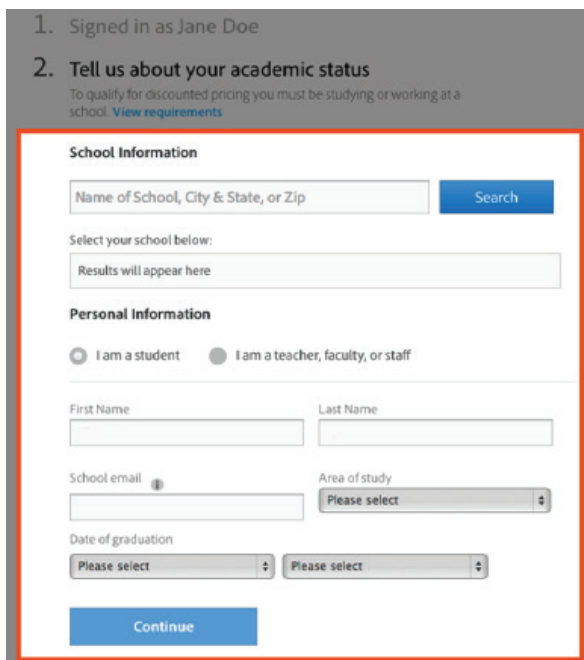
1. Signed in as Jane Doe

2. Tell us about your academic status

To qualify for discounted pricing you must be studying or working at a school. View requirements

School Information

Name of School, City & State, or Zip

Search

Select your school below:

Results will appear here

Personal Information

I am a student

I am a teacher, faculty, or staff

First Name

Last Name

School email

Area of study

Please select

Date of graduation

Please select

Please select

Continue